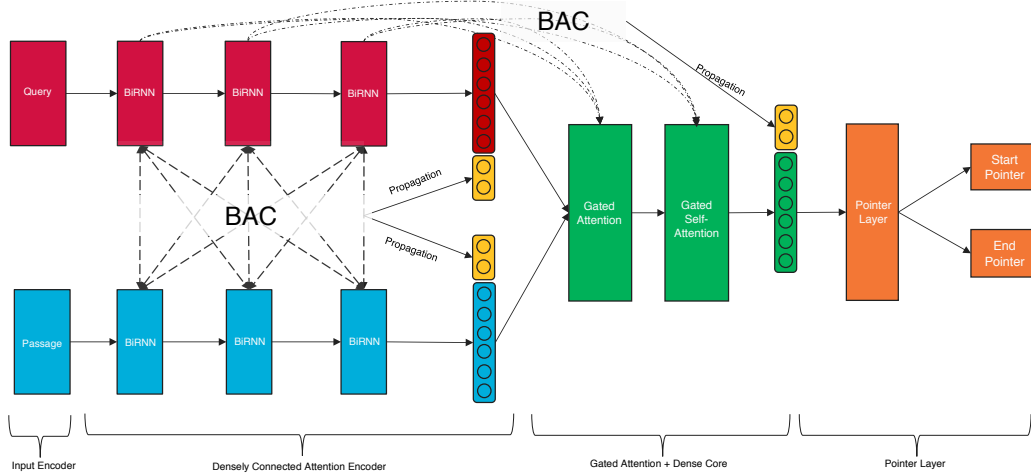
BAC

Query

BiRNN

BiRNN

BiRNN

Propagation

Propagation

BAC

Propagation

Gated Attention

Gated Self-Attention

Pointer Layer

Start Pointer

End Pointer

Passage

BiRNN

BiRNN

BiRNN

Input Encoder

Densely Connected Attention Encoder

Gated Attention + Dense Core

Pointer Layer